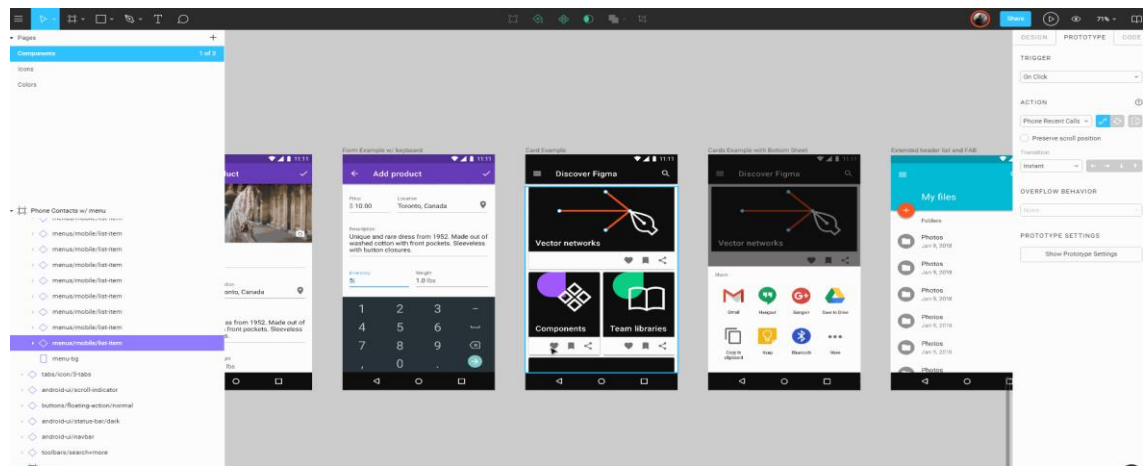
Share 71%

Pages
Components 1 of 3
Icons
Colors

Phone Contacts w/ menu
menus/mobile/list-item
menus/mobile/list-item
menus/mobile/list-item
menus/mobile/list-item
menus/mobile/list-item
menus/mobile/list-item
menus/mobile/list-item
menus/mobile/list-item
menu-bg
tabs/icon/3-tabs
android-ui/scroll-indicator
buttons/floating-action/normal
android-ui/status-bar/dark
android-ui/navbar
toolbars/search+more

duct
ronto, Canada
es from 1952. Made out of front pockets. Sleeveless

Form Example w/ keyboard
11:11
Add product
Price
$ 10.00
Location
Toronto, Canada
Description
Unique and rare dress from 1952. Made out of washed cotton with front pockets. Sleeveless with button closures.
Inventory
5
Weight
1.0 lbs
1 2 3
4 5 6
7 8 9
0

Card Example
11:11
Discover Figma
Vector networks
Components
Team libraries

Cards Example with Bottom Sheet
11:11
Discover Figma
Vector networks
Share
Gmail Hangout Google+ Save to Drive
Copy to clipboard Keep Bluetooth More

Extended header list and FAB
My files
Folders
Photos
Jan 9, 2016
Photos
Jan 9, 2016
Photos
Jan 9, 2016
Photos
Jan 9, 2016
Photos
Jan 9, 2016
Photos

DESIGN PROTOTYPE CODE
TRIGGER
On Click
ACTION
Phone Recent Calls
Preserve scroll position
Transition
Instant
OVERFLOW BEHAVIOR
None
PROTOTYPE SETTINGS
Show Prototype Settings